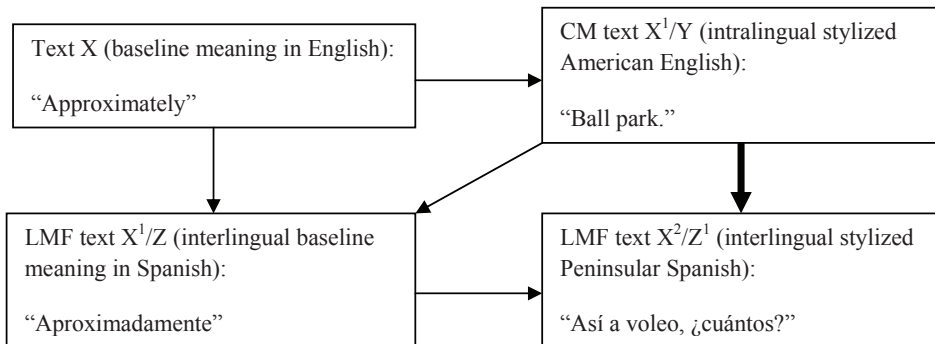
Text X (baseline meaning in English):

“Approximately”

CM text $X^1/Y$ (intralingual stylized American English):

“Ball park.”

LMF text $X^1/Z$ (interlingual baseline meaning in Spanish):

“Aproximadamente”

LMF text $X^2/Z^1$ (interlingual stylized Peninsular Spanish):

“Así a voleo, ¿cuántos?”